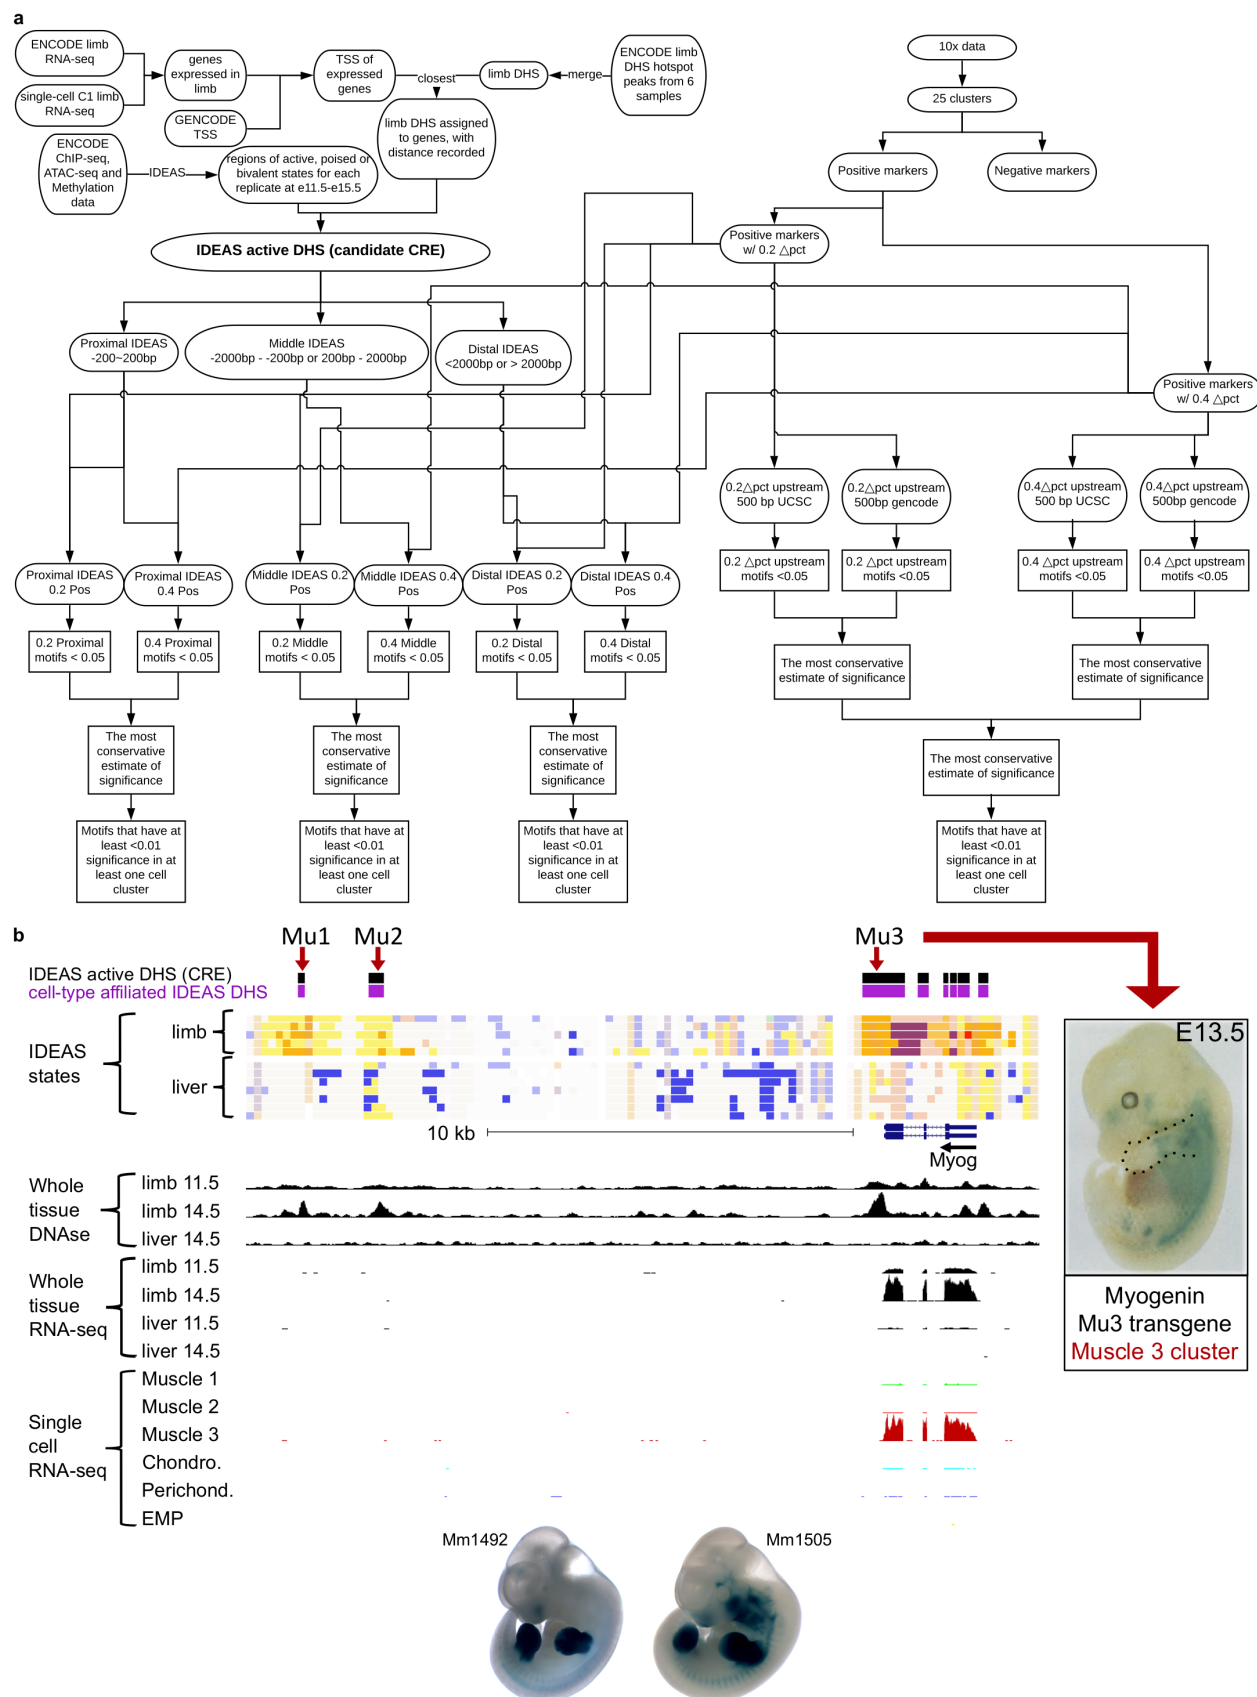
a

ENCODE limb RNA-seq

single-cell C1 limb RNA-seq

genes expressed in limb

GENCODE TSS

TSS of expressed genes

closest

limb DHS

merge

ENCODE limb DHS hotspot peaks from 6 samples

limb DHS assigned to genes, with distance recorded

ENCODE ChIP-seq, ATAC-seq and Methylation data

IDEAS

regions of active, poised or bivalent states for each replicate at e11.5-e15.5

IDEAS active DHS (candidate CRE)

10x data

25 clusters

Positive markers

Negative markers

Positive markers w/ 0.2 △pct

Positive markers w/ 0.4 △pct

Proximal IDEAS -200~200bp

Middle IDEAS -2000bp - -200bp or 200bp - 2000bp

Distal IDEAS <2000bp or > 2000bp

0.2△pct upstream 500 bp UCSC

0.2△pct upstream 500bp gencode

0.4△pct upstream 500 bp UCSC

0.4△pct upstream 500bp gencode

Proximal IDEAS 0.2 Pos

Proximal IDEAS 0.4 Pos

Middle IDEAS 0.2 Pos

Middle IDEAS 0.4 Pos

Distal IDEAS 0.2 Pos

Distal IDEAS 0.4 Pos

0.2 △pct upstream motifs <0.05

0.2 △pct upstream motifs <0.05

0.4 △pct upstream motifs <0.05

0.4 △pct upstream motifs <0.05

0.2 Proximal motifs < 0.05

0.4 Proximal motifs < 0.05

0.2 Middle motifs < 0.05

0.4 Middle motifs < 0.05

0.2 Distal motifs < 0.05

0.4 Distal motifs < 0.05

The most conservative estimate of significance

The most conservative estimate of significance

The most conservative estimate of significance

The most conservative estimate of significance

The most conservative estimate of significance

The most conservative estimate of significance

The most conservative estimate of significance

Motifs that have at least <0.01 significance in at least one cell cluster

Motifs that have at least <0.01 significance in at least one cell cluster

Motifs that have at least <0.01 significance in at least one cell cluster

Motifs that have at least <0.01 significance in at least one cell cluster

b

Mu1 Mu2 Mu3

IDEAS active DHS (CRE)
cell-type affiliated IDEAS DHS

IDEAS states
limb
liver

10 kb

Myog

E13.5

Myogenin
Mu3 transgene
Muscle 3 cluster

Whole tissue DNAse
limb 11.5
limb 14.5
liver 14.5

Whole tissue RNA-seq
limb 11.5
limb 14.5
liver 11.5
liver 14.5

Single cell RNA-seq
Muscle 1
Muscle 2
Muscle 3
Chondro.
Perichond.
EMP

Mm1492
Mm1505